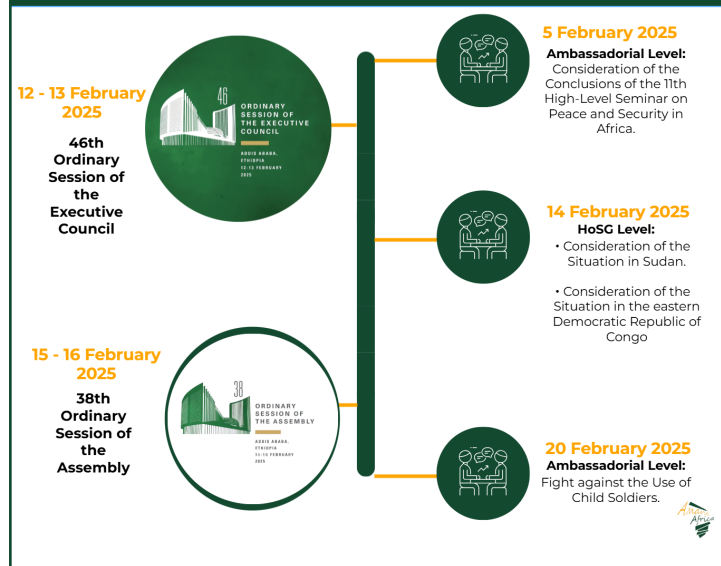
12 - 13 February 2025

46th Ordinary Session of the Executive Council

46
ORDINARY SESSION OF THE EXECUTIVE COUNCIL
ADDIS ABABA, ETHIOPIA
12-13 FEBRUARY 2025

5 February 2025
Ambassadorial Level:
Consideration of the Conclusions of the 11th High-Level Seminar on Peace and Security in Africa.

14 February 2025
HoSG Level:
• Consideration of the Situation in Sudan.

• Consideration of the Situation in the eastern Democratic Republic of Congo

15 - 16 February 2025

38th Ordinary Session of the Assembly

38
ORDINARY SESSION OF THE ASSEMBLY
ADDIS ABABA, ETHIOPIA
15-16 FEBRUARY 2025

20 February 2025
Ambassadorial Level:
Fight against the Use of Child Soldiers.

Amani Africa